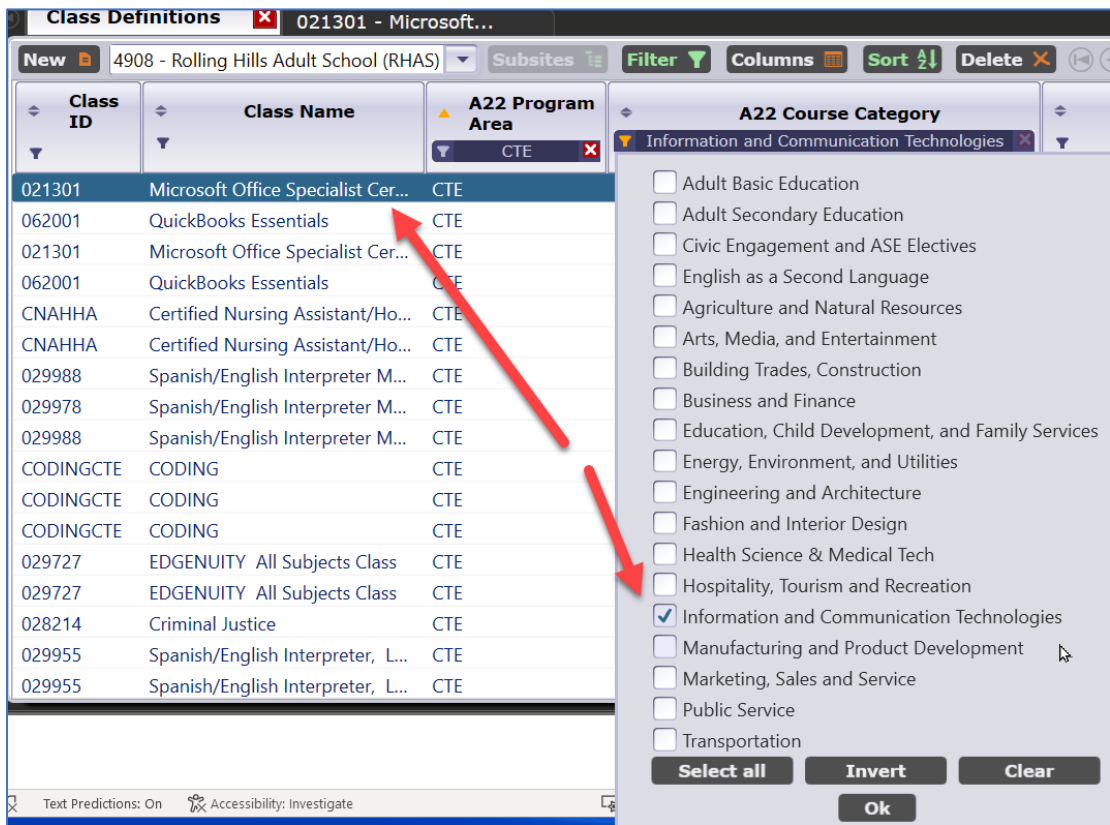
Class Definitions
021301 - Microsoft...

New 4908 - Rolling Hills Adult School (RHAS) Subsites Filter Columns Sort Delete

| Class ID | Class Name | A22 Program Area | A22 Course Category |
|---|---|---|---|
| | | CTE | Information and Communication Technologies |
| 021301 | Microsoft Office Specialist Cer... | CTE | |
| 062001 | QuickBooks Essentials | CTE | |
| 021301 | Microsoft Office Specialist Cer... | CTE | |
| 062001 | QuickBooks Essentials | CTE | |
| CNAHHA | Certified Nursing Assistant/Ho... | CTE | |
| CNAHHA | Certified Nursing Assistant/Ho... | CTE | |
| 029988 | Spanish/English Interpreter M... | CTE | |
| 029978 | Spanish/English Interpreter M... | CTE | |
| 029988 | Spanish/English Interpreter M... | CTE | |
| CODINGCTE | CODING | CTE | |
| CODINGCTE | CODING | CTE | |
| CODINGCTE | CODING | CTE | |
| 029727 | EDGENUITY All Subjects Class | CTE | |
| 029727 | EDGENUITY All Subjects Class | CTE | |
| 028214 | Criminal Justice | CTE | |
| 029955 | Spanish/English Interpreter, L... | CTE | |
| 029955 | Spanish/English Interpreter, L... | CTE | |

Adult Basic Education
Adult Secondary Education
Civic Engagement and ASE Electives
English as a Second Language
Agriculture and Natural Resources
Arts, Media, and Entertainment
Building Trades, Construction
Business and Finance
Education, Child Development, and Family Services
Energy, Environment, and Utilities
Engineering and Architecture
Fashion and Interior Design
Health Science & Medical Tech
Hospitality, Tourism and Recreation
Information and Communication Technologies
Manufacturing and Product Development
Marketing, Sales and Service
Public Service
Transportation

Select all Invert Clear
Ok

Text Predictions: On Accessibility: Investigate